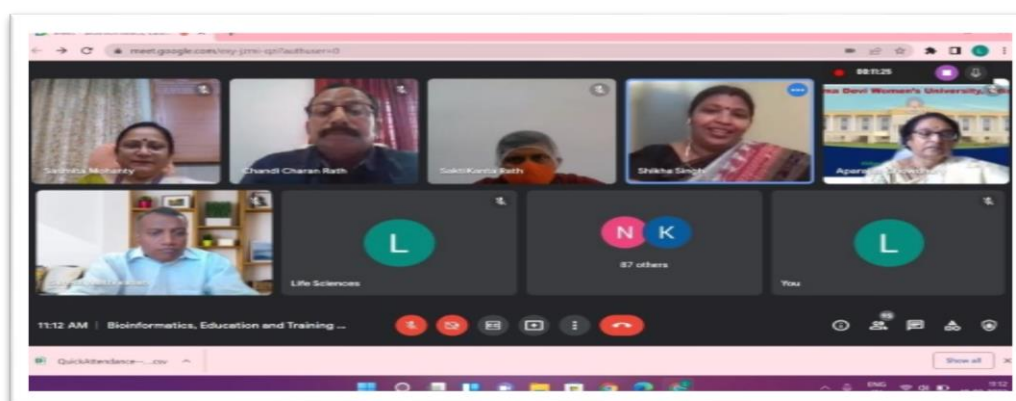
meet.google.com/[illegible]

00:11:25

Sasmita Mohanty

Chandi Charan Rath

Sakti Kanta Rath

Shikha Singh

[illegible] Devi Women's University, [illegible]

Aparna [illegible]

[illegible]

L

Life Sciences

N K

87 others

L

You

11:12 AM | Bioinformatics, Education and Training ...

QuickAttendance-....csv

Show all

ENG